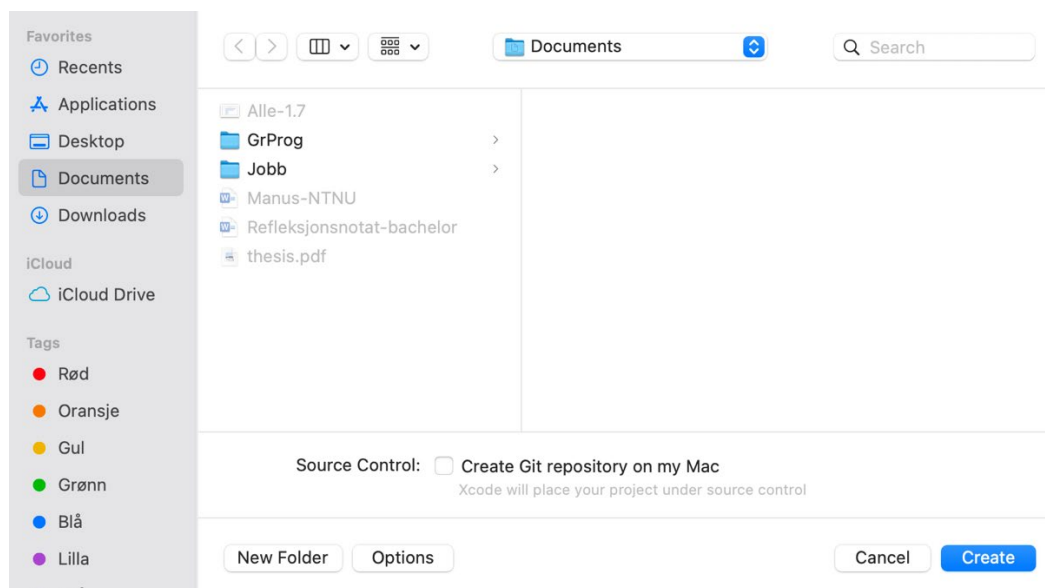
Favorites
Recents
Applications
Desktop
Documents
Downloads
iCloud
iCloud Drive
Tags
Rød
Oransje
Gul
Grønn
Blå
Lilla

Documents
Search

Alle-1.7
GrProg
Jobb
Manus-NTNU
Refleksjonsnotat-bachelor
thesis.pdf

Source Control: Create Git repository on my Mac
Xcode will place your project under source control

New Folder
Options
Cancel
Create